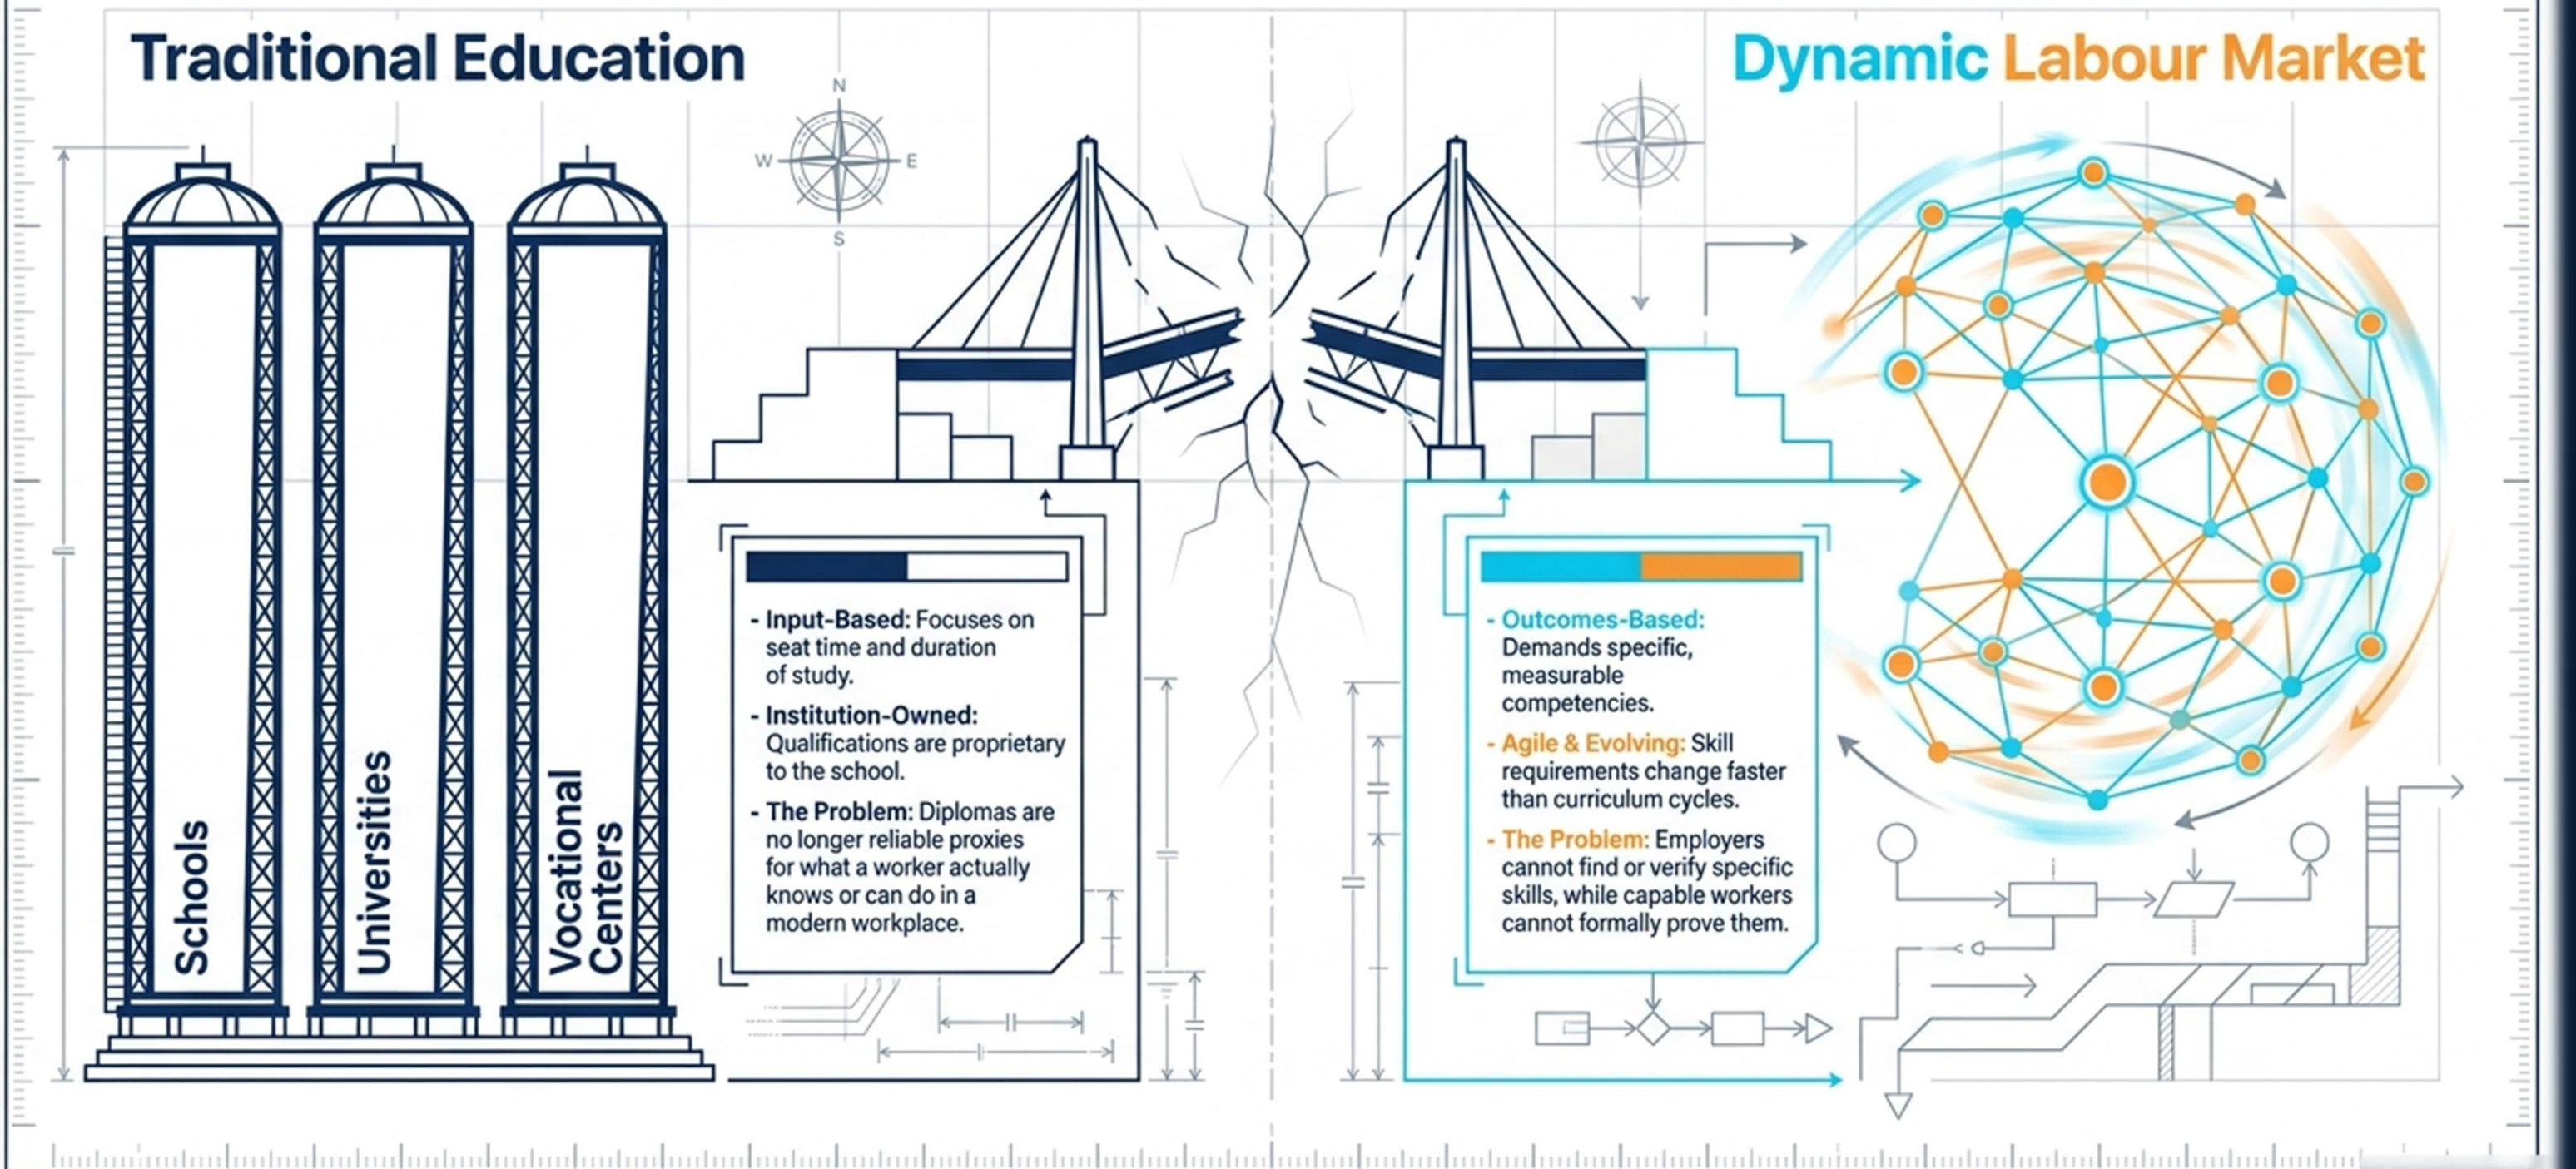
Traditional Education

Dynamic Labour Market

N
W
E
S

Schools

Universities

Vocational Centers

- Input-Based: Focuses on seat time and duration of study.

- Institution-Owned: Qualifications are proprietary to the school.

- The Problem: Diplomas are no longer reliable proxies for what a worker actually knows or can do in a modern workplace.

- Outcomes-Based: Demands specific, measurable competencies.

- Agile & Evolving: Skill requirements change faster than curriculum cycles.

- The Problem: Employers cannot find or verify specific skills, while capable workers cannot formally prove them.